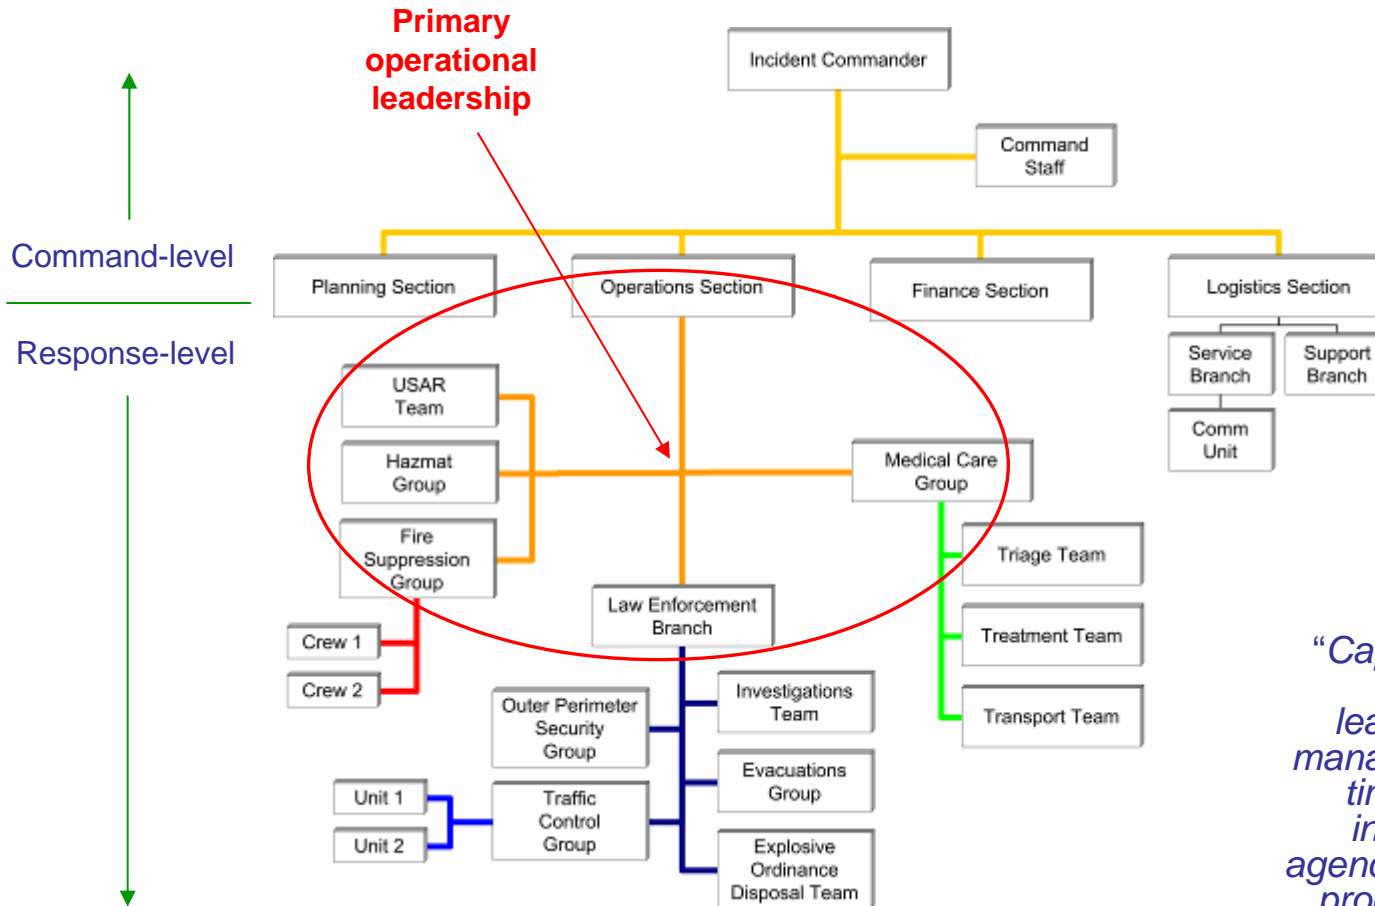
Primary operational leadership

Incident Commander

Command Staff

Command-level

Response-level

Planning Section

Operations Section

Finance Section

Logistics Section

Service Branch

Support Branch

Comm Unit

USAR Team

Hazmat Group

Fire Suppression Group

Medical Care Group

Triage Team

Treatment Team

Transport Team

Law Enforcement Branch

Crew 1

Crew 2

Outer Perimeter Security Group

Investigations Team

Evacuations Group

Unit 1

Unit 2

Traffic Control Group

Explosive Ordinance Disposal Team

"Ca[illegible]
lea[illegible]
mana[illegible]
ti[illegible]
in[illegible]
agen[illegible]
pro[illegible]